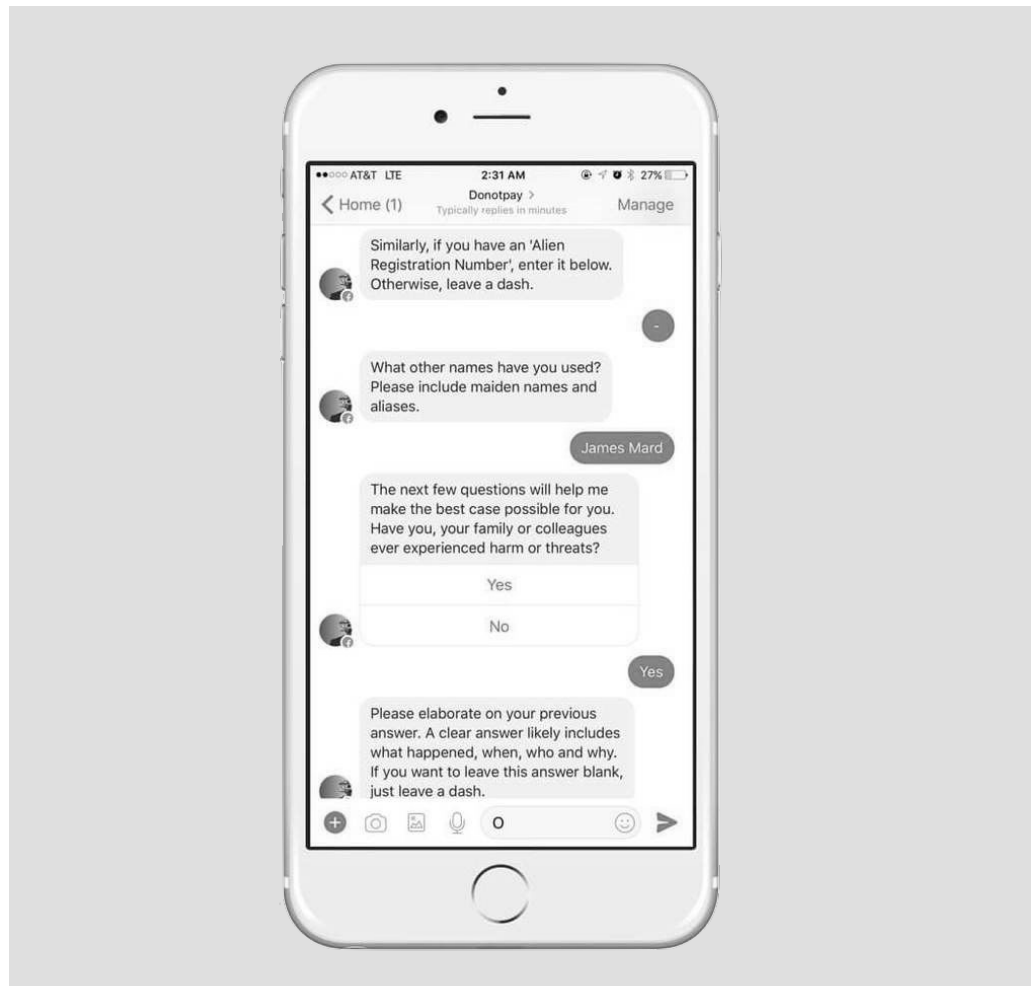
●●○○○ AT&T LTE 2:31 AM 27%

< Home (1) Donotpay > Typically replies in minutes Manage

Similarly, if you have an 'Alien Registration Number', enter it below. Otherwise, leave a dash.

-

What other names have you used? Please include maiden names and aliases.

James Mard

The next few questions will help me make the best case possible for you. Have you, your family or colleagues ever experienced harm or threats?

Yes

No

Yes

Please elaborate on your previous answer. A clear answer likely includes what happened, when, who and why. If you want to leave this answer blank, just leave a dash.

o